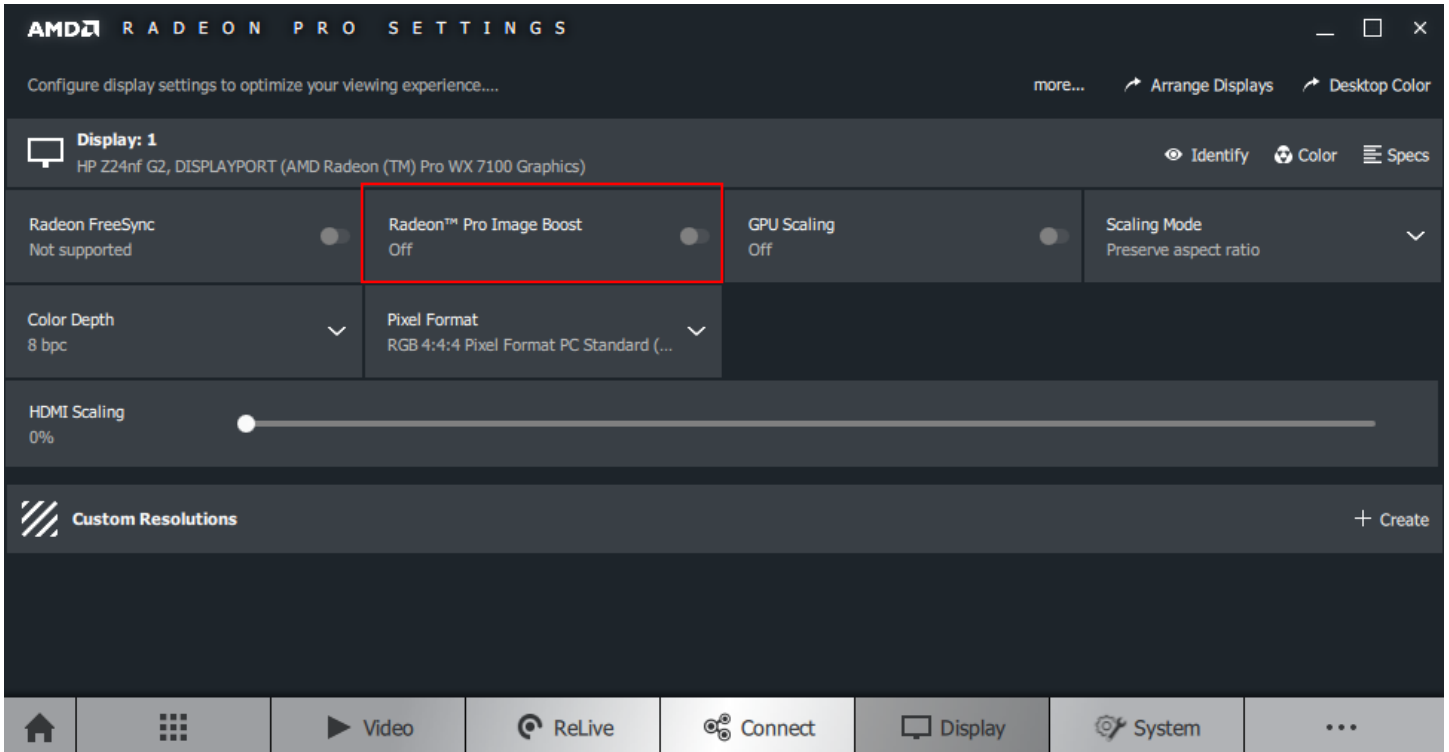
AMD RADEON PRO SETTINGS

Configure display settings to optimize your viewing experience....

more... Arrange Displays Desktop Color

Display: 1
HP Z24nf G2, DISPLAYPORT (AMD Radeon (TM) Pro WX 7100 Graphics)

Identify Color Specs

Radeon FreeSync
Not supported

Radeon™ Pro Image Boost
Off

GPU Scaling
Off

Scaling Mode
Preserve aspect ratio

Color Depth
8 bpc

Pixel Format
RGB 4:4:4 Pixel Format PC Standard (...

HDMI Scaling
0%

Custom Resolutions

+ Create

Video ReLive Connect Display System •••